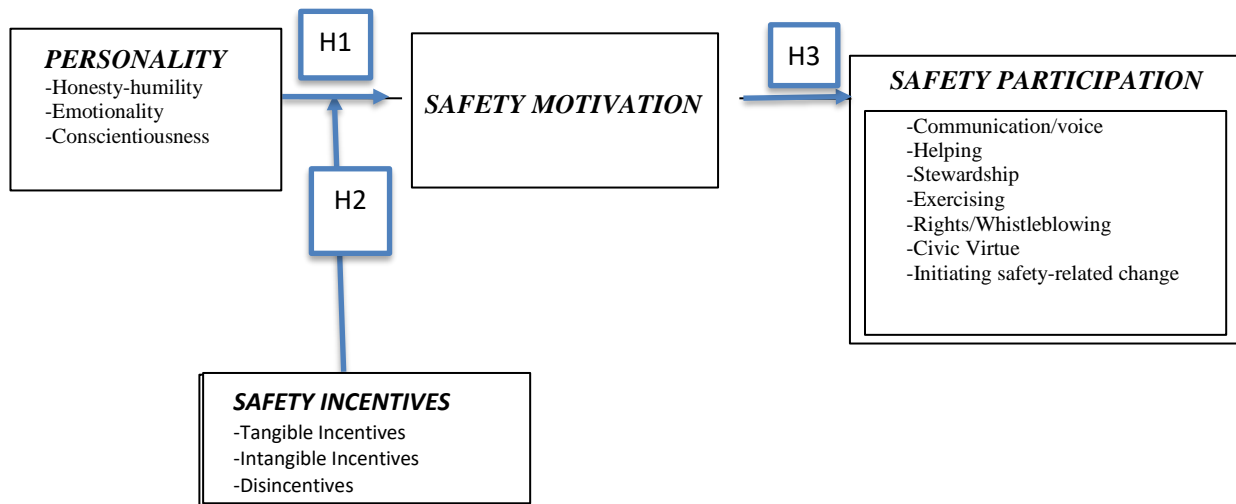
PERSONALITY
-Honesty-humility
-Emotionality
-Conscientiousness

H1

SAFETY MOTIVATION

H3

SAFETY PARTICIPATION
-Communication/voice
-Helping
-Stewardship
-Exercising
-Rights/Whistleblowing
-Civic Virtue
-Initiating safety-related change

H2

SAFETY INCENTIVES
-Tangible Incentives
-Intangible Incentives
-Disincentives